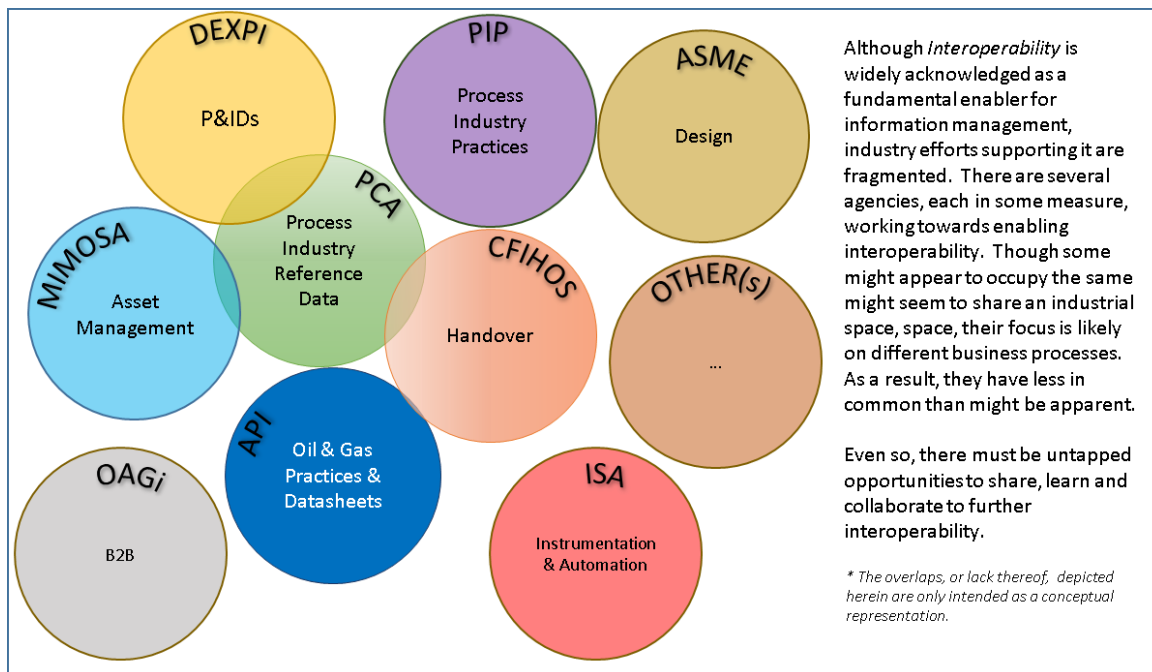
DEXPI
P&IDs

PIP
Process Industry Practices

ASME
Design

PCA
Process Industry Reference Data

MIMOSA
Asset Management

CFIHOS
Handover

OTHER(s)
...

API
Oil & Gas Practices & Datasheets

OAGi
B2B

ISA
Instrumentation & Automation

Although *Interoperability* is widely acknowledged as a fundamental enabler for information management, industry efforts supporting it are fragmented. There are several agencies, each in some measure, working towards enabling interoperability. Though some might appear to occupy the same might seem to share an industrial space, space, their focus is likely on different business processes. As a result, they have less in common than might be apparent.

Even so, there must be untapped opportunities to share, learn and collaborate to further interoperability.

* The overlaps, or lack thereof, depicted herein are only intended as a conceptual representation.